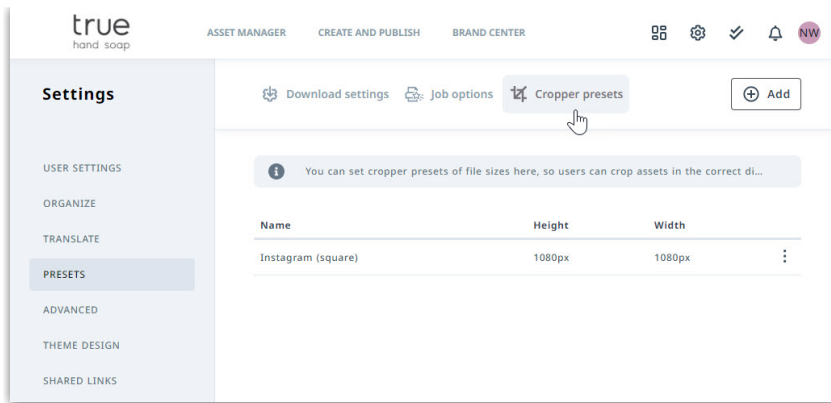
true
hand soap

ASSET MANAGER CREATE AND PUBLISH BRAND CENTER

NW

Settings

Download settings Job options Cropper presets

Add

USER SETTINGS
ORGANIZE
TRANSLATE
PRESETS
ADVANCED
THEME DESIGN
SHARED LINKS

You can set cropper presets of file sizes here, so users can crop assets in the correct di...

| Name | Height | Width |
|---|---|---|
| Instagram (square) | 1080px | 1080px |